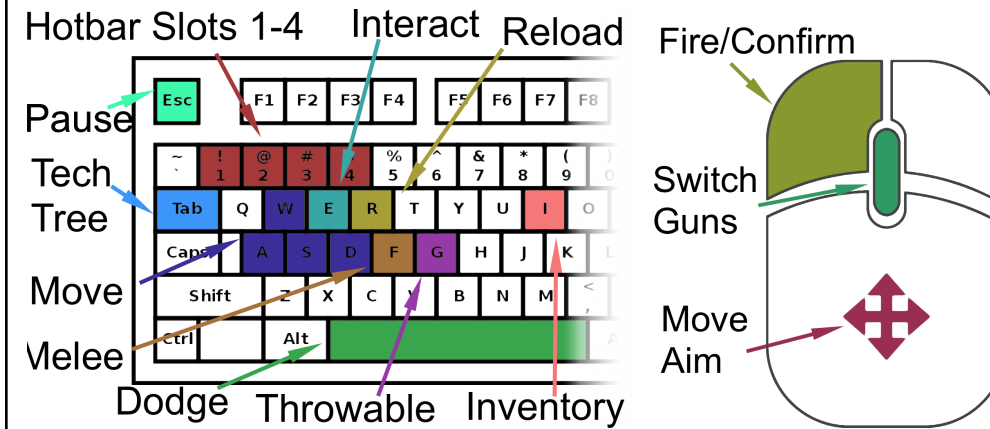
Hotbar Slots 1-4
Interact
Reload
Fire/Confirm
Pause
Esc
F1 F2 F3 F4
F5 F6 F7 F8
~
`
!
1
@
2
#
3
4
%
5
^
6
&
7
*
8
(
9
0
Tech Tree
Tab Q W E R T Y U I O
Switch Guns
Caps A S D F G H J K
Move
Shift Z X C V B N M
<
,
Melee
Ctrl
Alt
Move Aim
Dodge
Throwable
Inventory